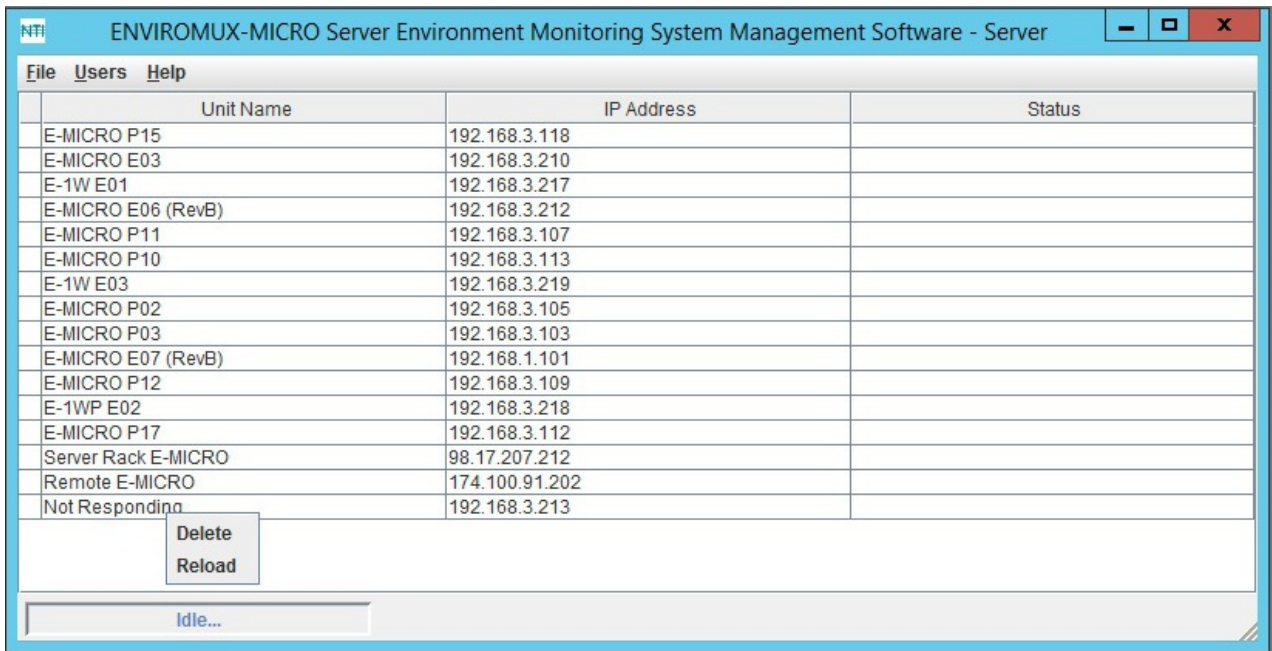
NTI ENVIROMUX-MICRO Server Environment Monitoring System Management Software - Server

File Users Help

| Unit Name | IP Address | Status |
|---|---|---|
| E-MICRO P15 | 192.168.3.118 | |
| E-MICRO E03 | 192.168.3.210 | |
| E-1W E01 | 192.168.3.217 | |
| E-MICRO E06 (RevB) | 192.168.3.212 | |
| E-MICRO P11 | 192.168.3.107 | |
| E-MICRO P10 | 192.168.3.113 | |
| E-1W E03 | 192.168.3.219 | |
| E-MICRO P02 | 192.168.3.105 | |
| E-MICRO P03 | 192.168.3.103 | |
| E-MICRO E07 (RevB) | 192.168.1.101 | |
| E-MICRO P12 | 192.168.3.109 | |
| E-1WP E02 | 192.168.3.218 | |
| E-MICRO P17 | 192.168.3.112 | |
| Server Rack E-MICRO | 98.17.207.212 | |
| Remote E-MICRO | 174.100.91.202 | |
| Not Responding | 192.168.3.213 | |

Delete
Reload

Idle...